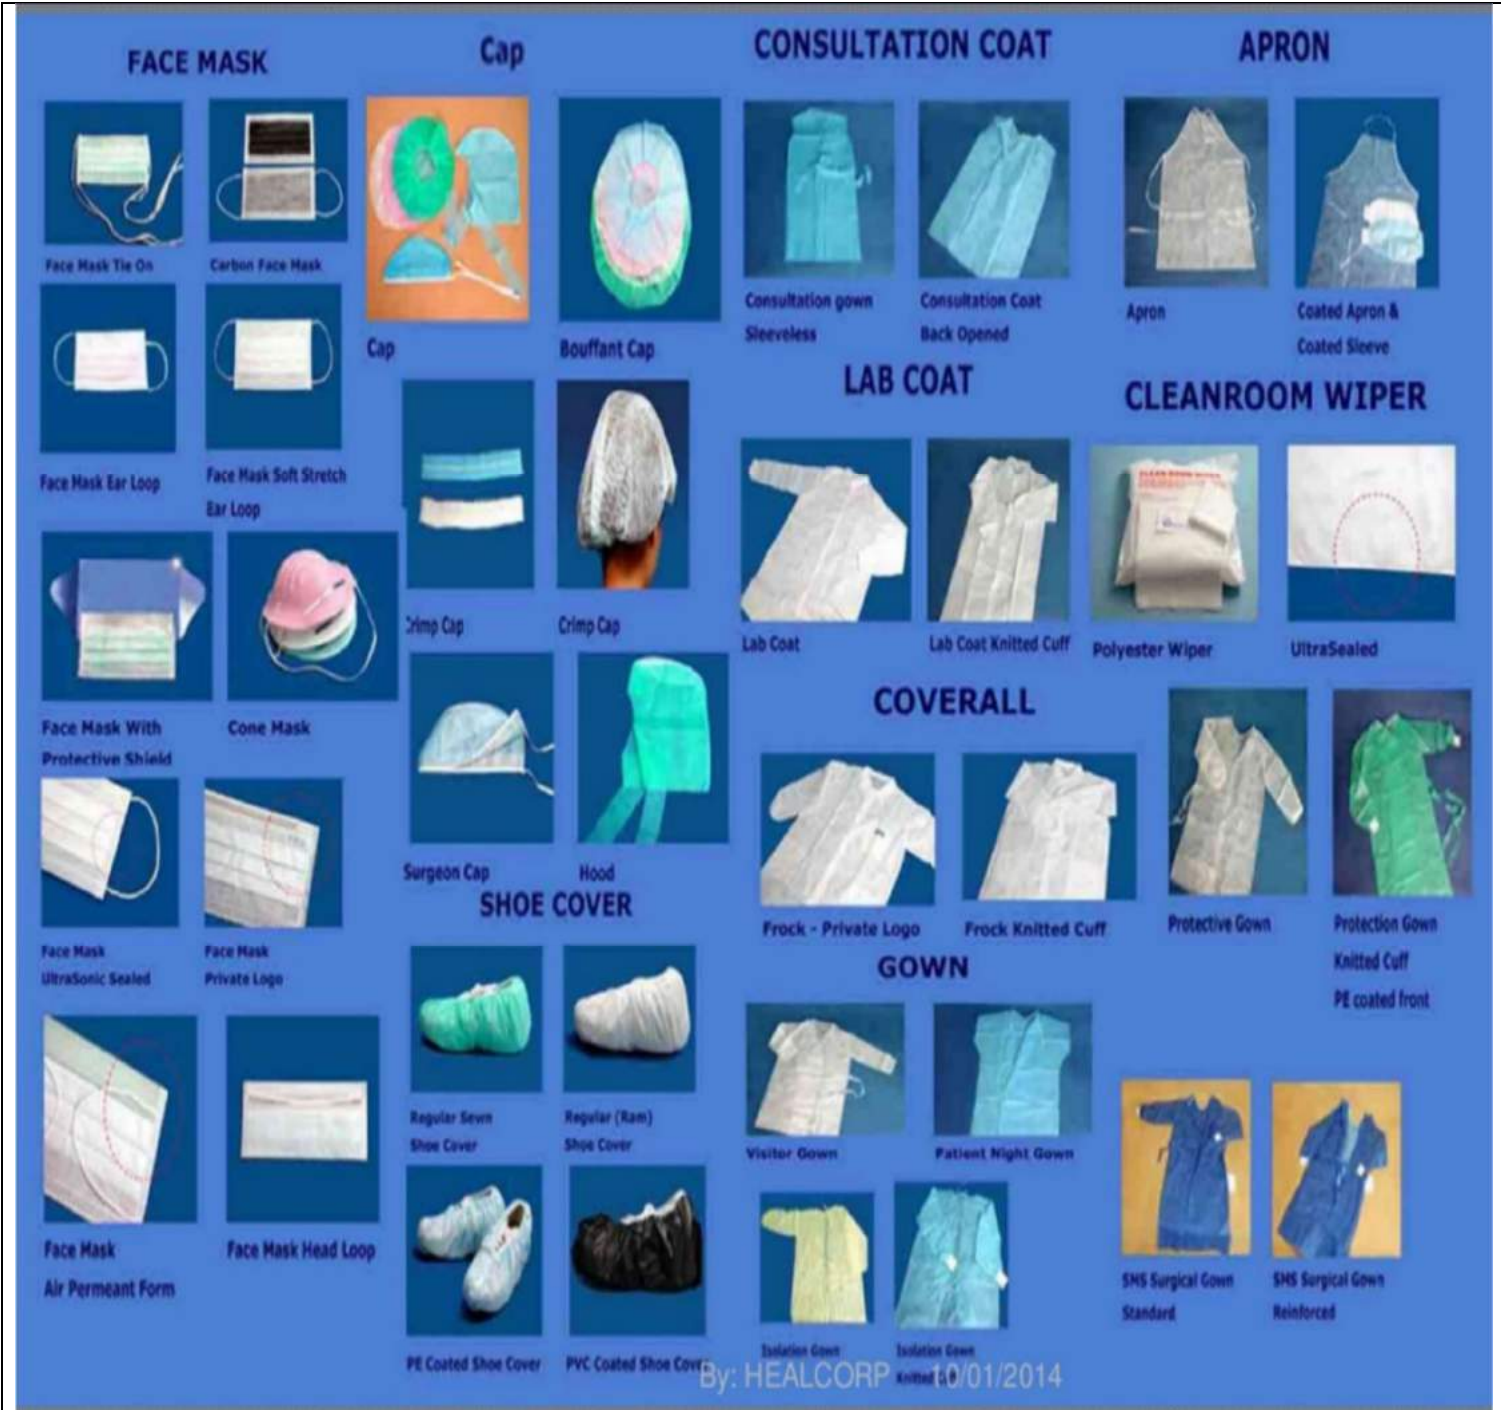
FACE MASK

Face Mask Tie On

Carbon Face Mask

Face Mask Ear Loop

Face Mask Soft Stretch Ear Loop

Face Mask With Protective Shield

Cone Mask

Face Mask UltraSonic Sealed

Face Mask Private Logo

Face Mask Air Permeant Form

Face Mask Head Loop

Cap

Cap

Bouffant Cap

Crimp Cap

Crimp Cap

Surgeon Cap

Hood

SHOE COVER

Regular Sewn Shoe Cover

Regular (Ram) Shoe Cover

PE Coated Shoe Cover

PVC Coated Shoe Cover

CONSULTATION COAT

Consultation gown Sleeveless

Consultation Coat Back Opened

LAB COAT

Lab Coat

Lab Coat Knitted Cuff

COVERALL

Frock - Private Logo

Frock Knitted Cuff

GOWN

Visitor Gown

Patient Night Gown

Isolation Gown

Isolation Gown Knitted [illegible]

APRON

Apron

Coated Apron & Coated Sleeve

CLEANROOM WIPER

Polyester Wiper

UltraSealed

Protective Gown

Protection Gown Knitted Cuff PE coated front

SMS Surgical Gown Standard

SMS Surgical Gown Reinforced

By: HEALCORP 10/01/2014